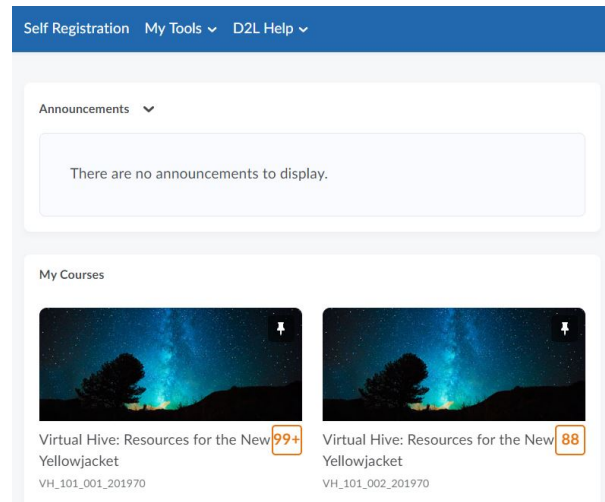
Self Registration My Tools ⌄ D2L Help ⌄

Announcements ⌄

There are no announcements to display.

My Courses

Virtual Hive: Resources for the New Yellowjacket 99+
VH_101_001_201970

Virtual Hive: Resources for the New Yellowjacket 88
VH_101_002_201970